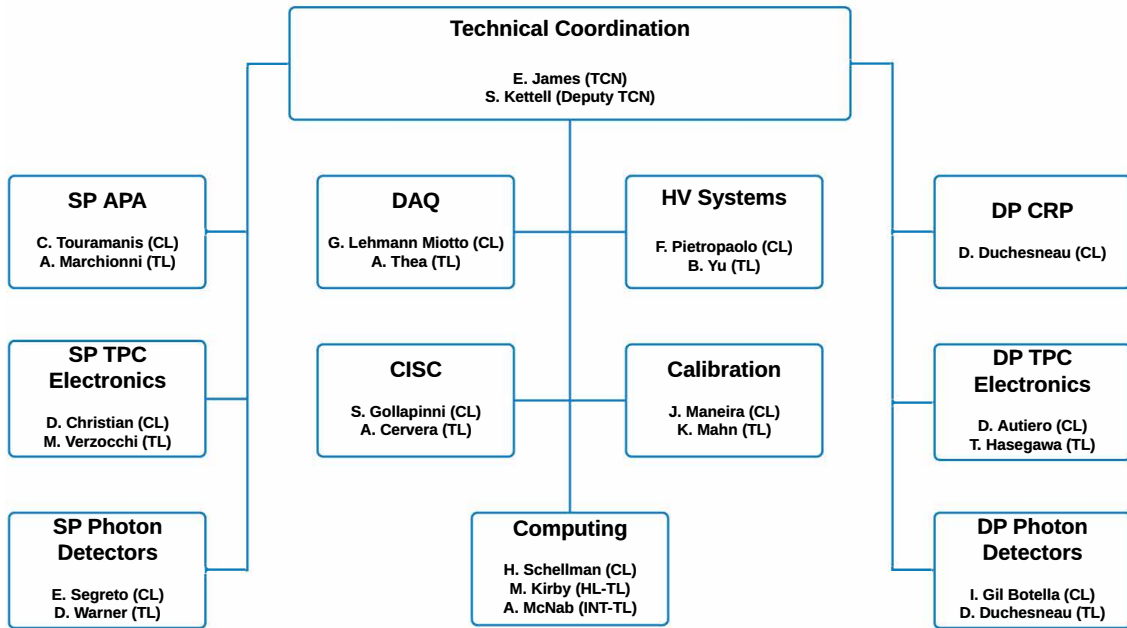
Technical Coordination

E. James (TCN)
S. Kettell (Deputy TCN)

SP APA

C. Touramanis (CL)
A. Marchionni (TL)

DAQ

G. Lehmann Miotto (CL)
A. Thea (TL)

HV Systems

F. Pietropaolo (CL)
B. Yu (TL)

DP CRP

D. Duchesneau (CL)

SP TPC Electronics

D. Christian (CL)
M. Verzocchi (TL)

CISC

S. Gollapinni (CL)
A. Cervera (TL)

Calibration

J. Maneira (CL)
K. Mahn (TL)

DP TPC Electronics

D. Autiero (CL)
T. Hasegawa (TL)

SP Photon Detectors

E. Segreto (CL)
D. Warner (TL)

Computing

H. Schellman (CL)
M. Kirby (HL-TL)
A. McNab (INT-TL)

DP Photon Detectors

I. Gil Botella (CL)
D. Duchesneau (TL)